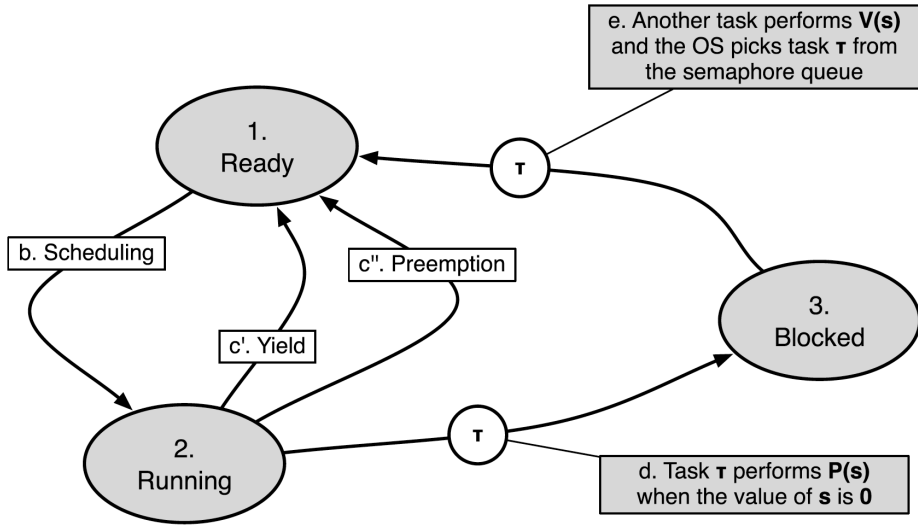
e. Another task performs **V(s)** and the OS picks task **τ** from the semaphore queue

1. Ready

τ

b. Scheduling

c''. Preemption

c'. Yield

3. Blocked

2. Running

τ

d. Task **τ** performs **P(s)** when the value of **s** is **0**